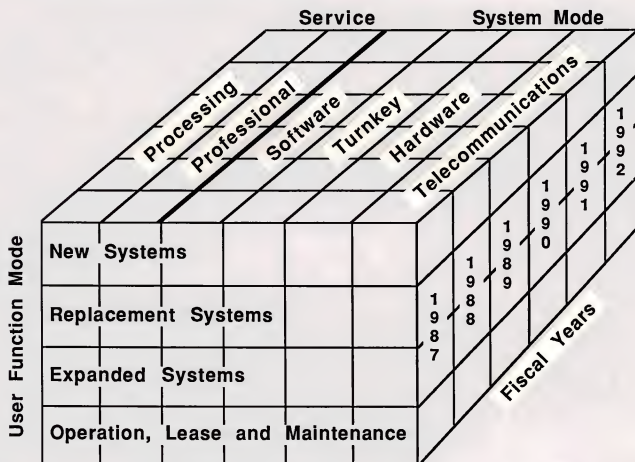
Service

System Mode

Processing

Professional

Software

Turnkey

Hardware

Telecommunications

User Function Mode

New Systems

Replacement Systems

Expanded Systems

Operation, Lease and Maintenance

1987

1988

1989

1990

1991

1992

Fiscal Years